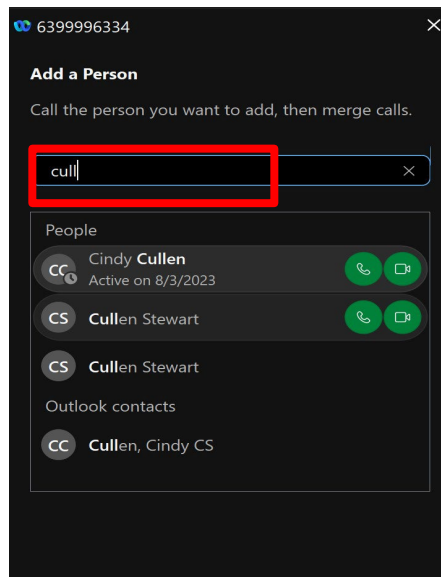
6399996334

Add a Person

Call the person you want to add, then merge calls.

cull

People

CC Cindy Cullen
Active on 8/3/2023

CS Cullen Stewart

CS Cullen Stewart

Outlook contacts

CC Cullen, Cindy CS